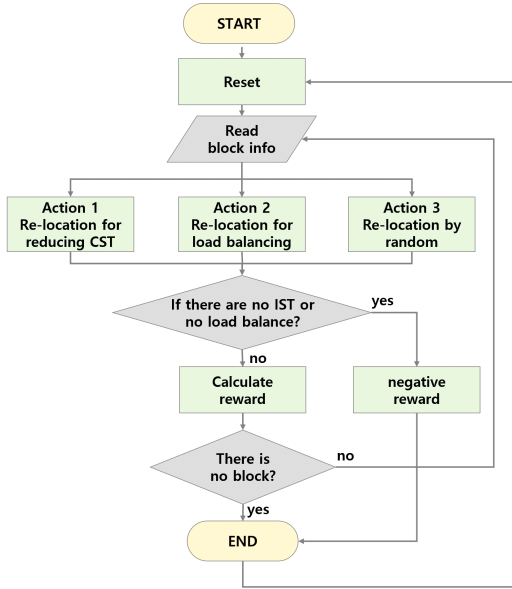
START

Reset

Read block info

Action 1 Re-location for reducing CST

Action 2 Re-location for load balancing

Action 3 Re-location by random

If there are no IST or no load balance?

yes

no

Calculate reward

negative reward

There is no block?

no

yes

END